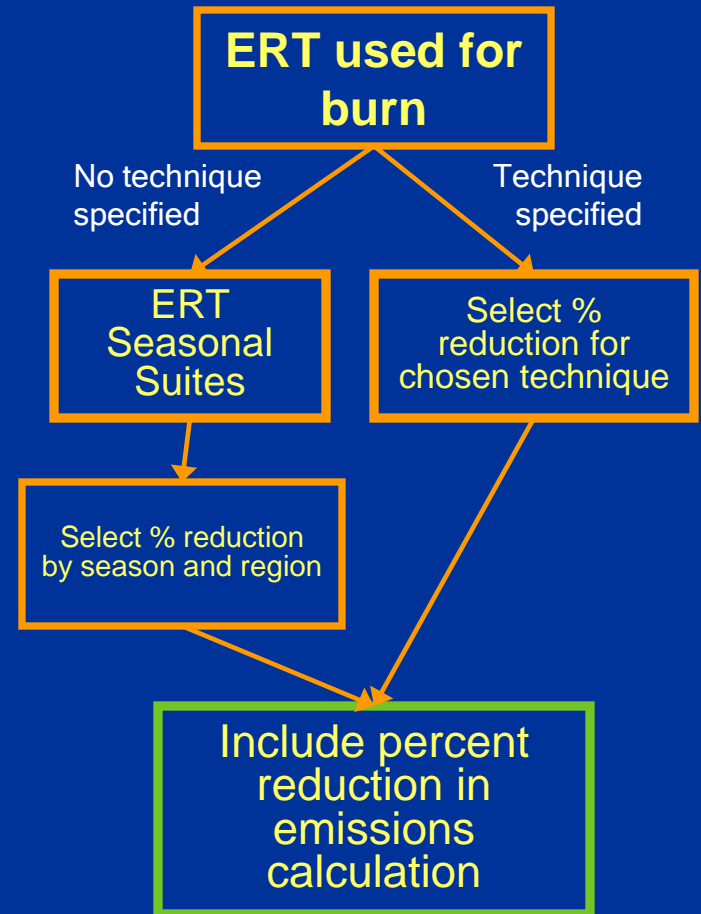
ERT used for burn

No technique specified

Technique specified

ERT Seasonal Suites

Select % reduction for chosen technique

Select % reduction by season and region

Include percent reduction in emissions calculation